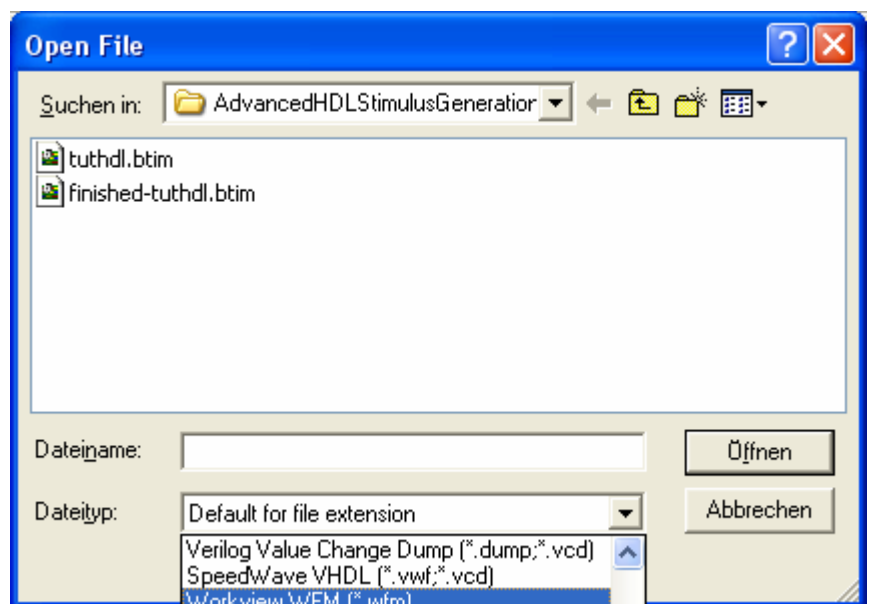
Open File

Suchen in: AdvancedHDLStimulusGeneratior

tuthdl.btim
finished-tuthdl.btim

Dateiname:
Öffnen
Dateityp:
Default for file extension
Abbrechen

Verilog Value Change Dump (*.dump;*.vcd)
SpeedWave VHDL (*.vwf;*.vcd)
Workview WFM (*.wfm)